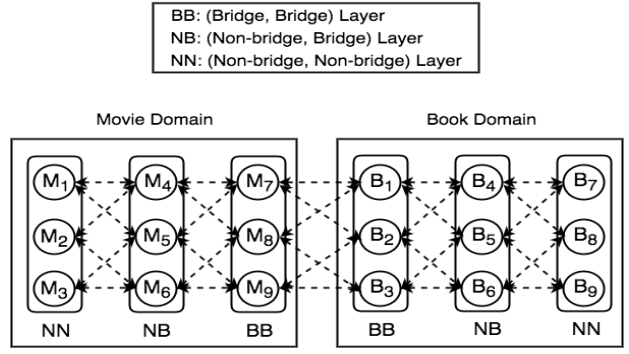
BB: (Bridge, Bridge) Layer
NB: (Non-bridge, Bridge) Layer
NN: (Non-bridge, Non-bridge) Layer

Movie Domain

Book Domain

$M_1$ $M_4$ $M_7$ $B_1$ $B_4$ $B_7$

$M_2$ $M_5$ $M_8$ $B_2$ $B_5$ $B_8$

$M_3$ $M_6$ $M_9$ $B_3$ $B_6$ $B_9$

NN NB BB BB NB NN